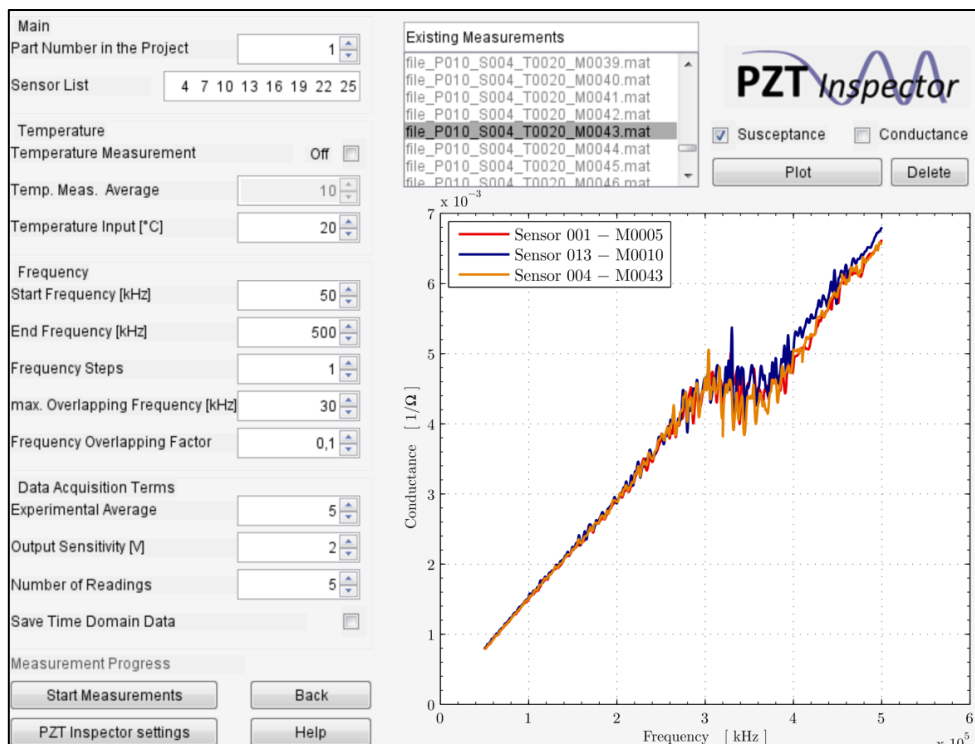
Main
Part Number in the Project 1
Sensor List 4 7 10 13 16 19 22 25

Temperature
Temperature Measurement Off
Temp. Meas. Average 10
Temperature Input [°C] 20

Frequency
Start Frequency [kHz] 50
End Frequency [kHz] 500
Frequency Steps 1
max. Overlapping Frequency [kHz] 30
Frequency Overlapping Factor 0,1

Data Acquisition Terms
Experimental Average 5
Output Sensitivity [V] 2
Number of Readings 5
Save Time Domain Data

Measurement Progress
Start Measurements
Back
PZT Inspector settings
Help

Existing Measurements
file_P010_S004_T0020_M0039.mat
file_P010_S004_T0020_M0040.mat
file_P010_S004_T0020_M0041.mat
file_P010_S004_T0020_M0042.mat
file_P010_S004_T0020_M0043.mat
file_P010_S004_T0020_M0044.mat
file_P010_S004_T0020_M0045.mat
file_P010_S004_T0020_M0046.mat

PZT Inspector
Susceptance
Conductance
Plot
Delete

x $10^{-3}$
Sensor 001 − M0005
Sensor 013 − M0010
Sensor 004 − M0043
7
6
5
4
3
2
1
0
Conductance [ $1/\Omega$ ]
0 1 2 3 4 5 6
Frequency [ kHz ]
x $10^5$